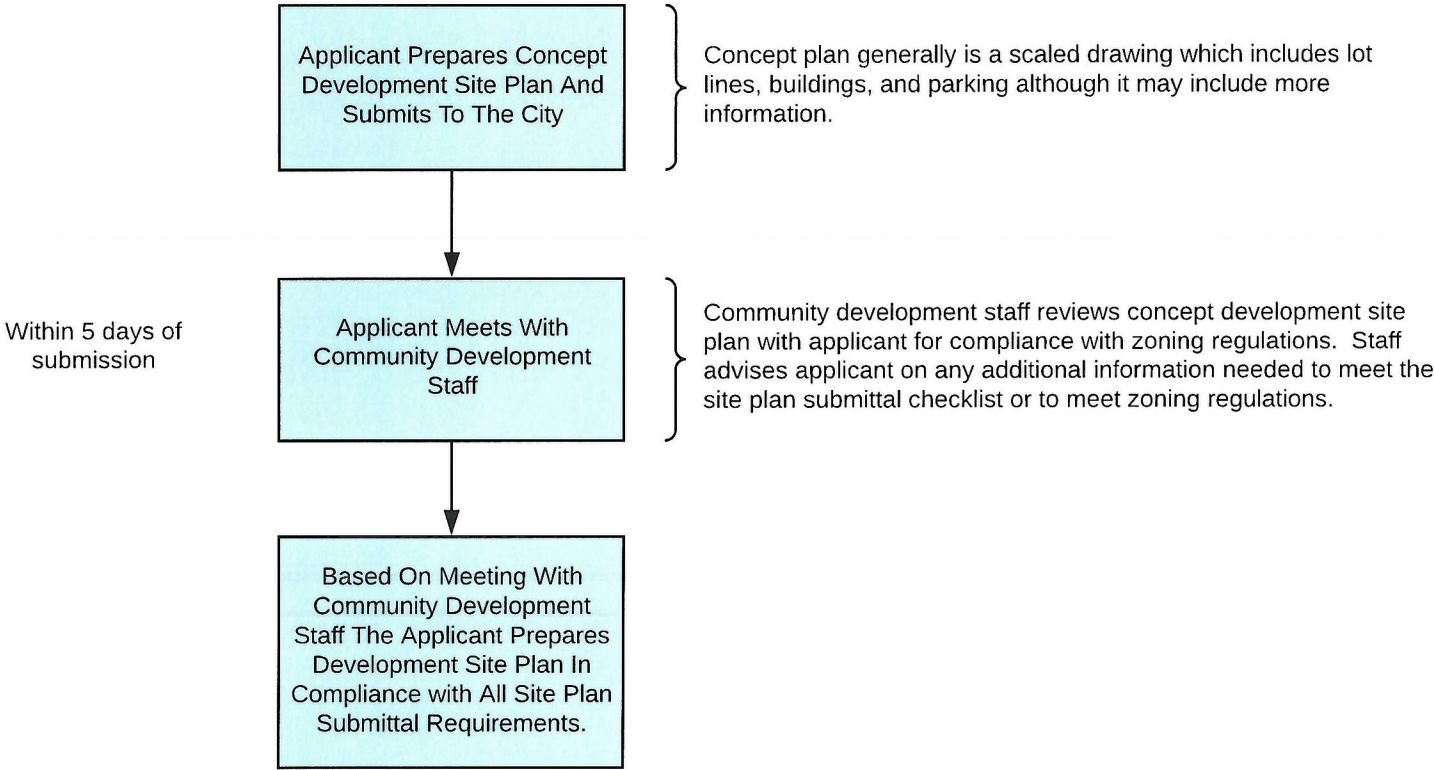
Applicant Prepares Concept Development Site Plan And Submits To The City

Concept plan generally is a scaled drawing which includes lot lines, buildings, and parking although it may include more information.

Within 5 days of submission

Applicant Meets With Community Development Staff

Community development staff reviews concept development site plan with applicant for compliance with zoning regulations. Staff advises applicant on any additional information needed to meet the site plan submittal checklist or to meet zoning regulations.

Based On Meeting With Community Development Staff The Applicant Prepares Development Site Plan In Compliance with All Site Plan Submittal Requirements.